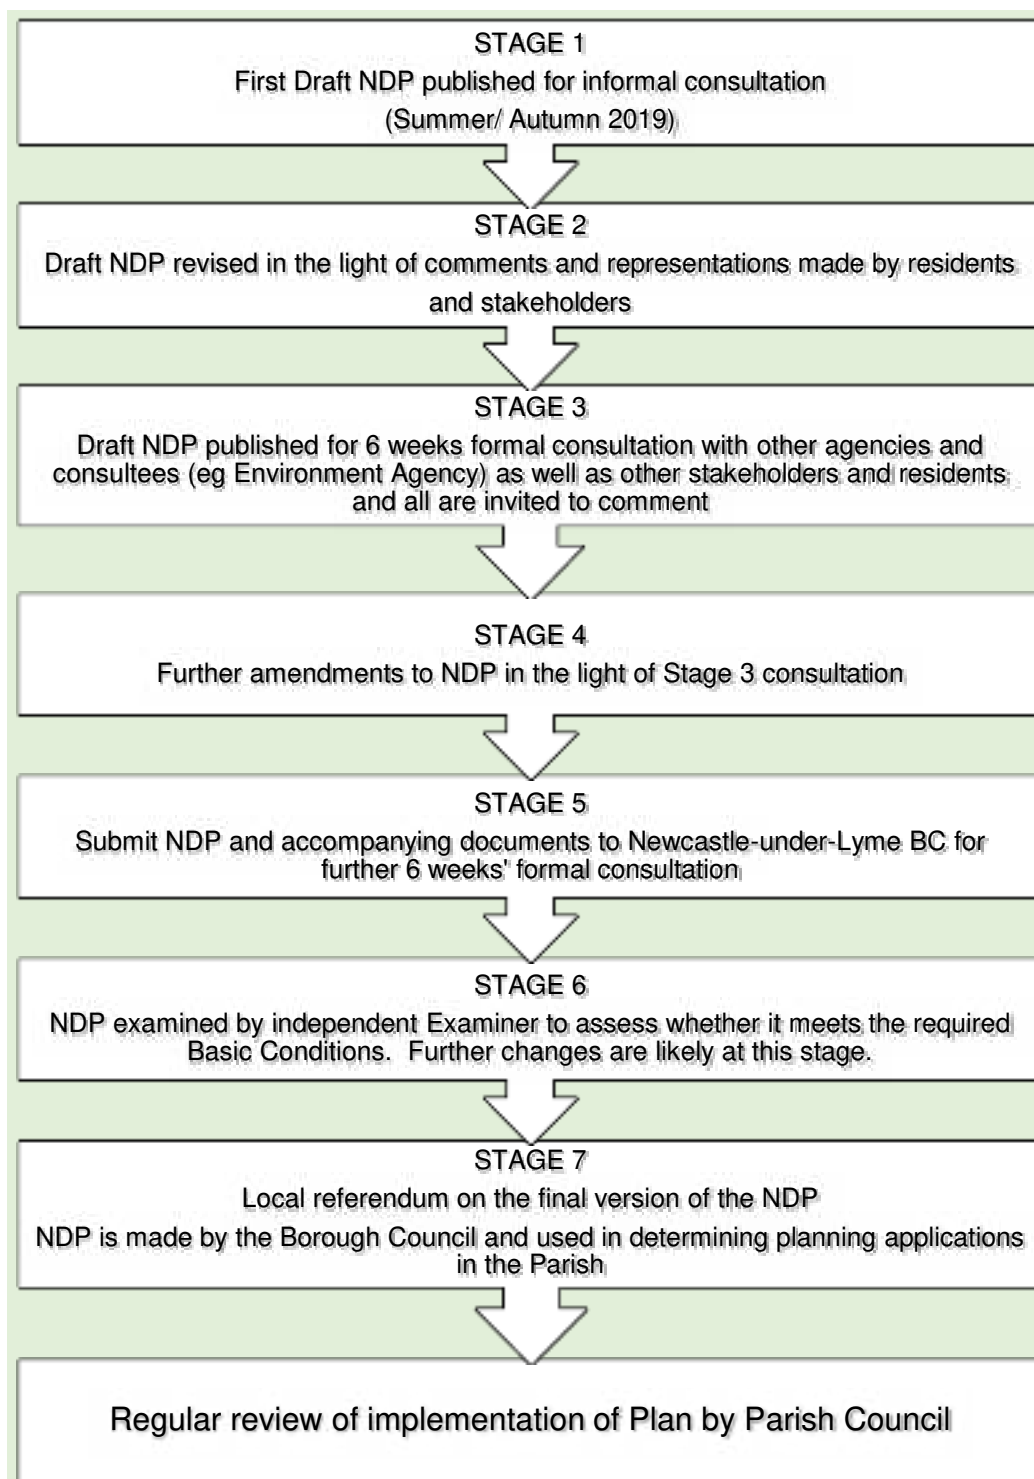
STAGE 1
First Draft NDP published for informal consultation
(Summer/ Autumn 2019)

STAGE 2
Draft NDP revised in the light of comments and representations made by residents and stakeholders

STAGE 3
Draft NDP published for 6 weeks formal consultation with other agencies and consultees (eg Environment Agency) as well as other stakeholders and residents and all are invited to comment

STAGE 4
Further amendments to NDP in the light of Stage 3 consultation

STAGE 5
Submit NDP and accompanying documents to Newcastle-under-Lyme BC for further 6 weeks' formal consultation

STAGE 6
NDP examined by independent Examiner to assess whether it meets the required Basic Conditions. Further changes are likely at this stage.

STAGE 7
Local referendum on the final version of the NDP
NDP is made by the Borough Council and used in determining planning applications in the Parish

Regular review of implementation of Plan by Parish Council